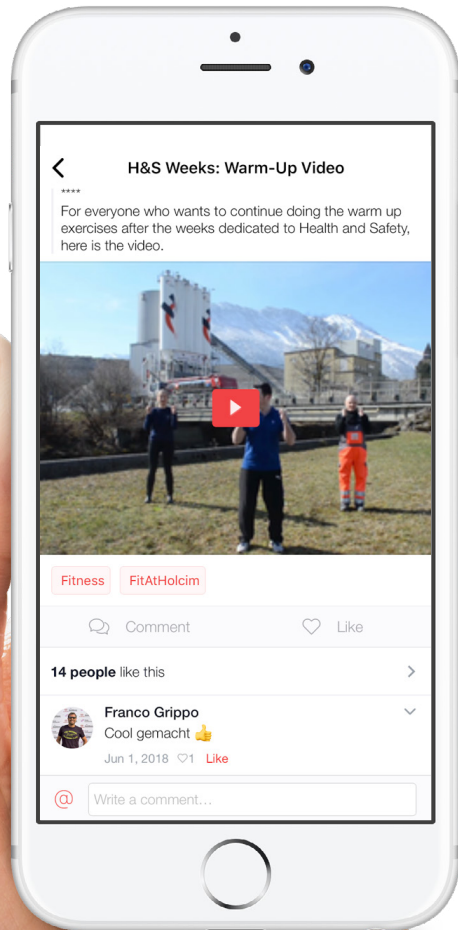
H&S Weeks: Warm-Up Video

****
For everyone who wants to continue doing the warm up exercises after the weeks dedicated to Health and Safety, here is the video.

Fitness FitAtHolcim

Comment Like

14 people like this

Franco Grippo
Cool gemacht 👍
Jun 1, 2018 ♡1 Like

@ Write a comment...